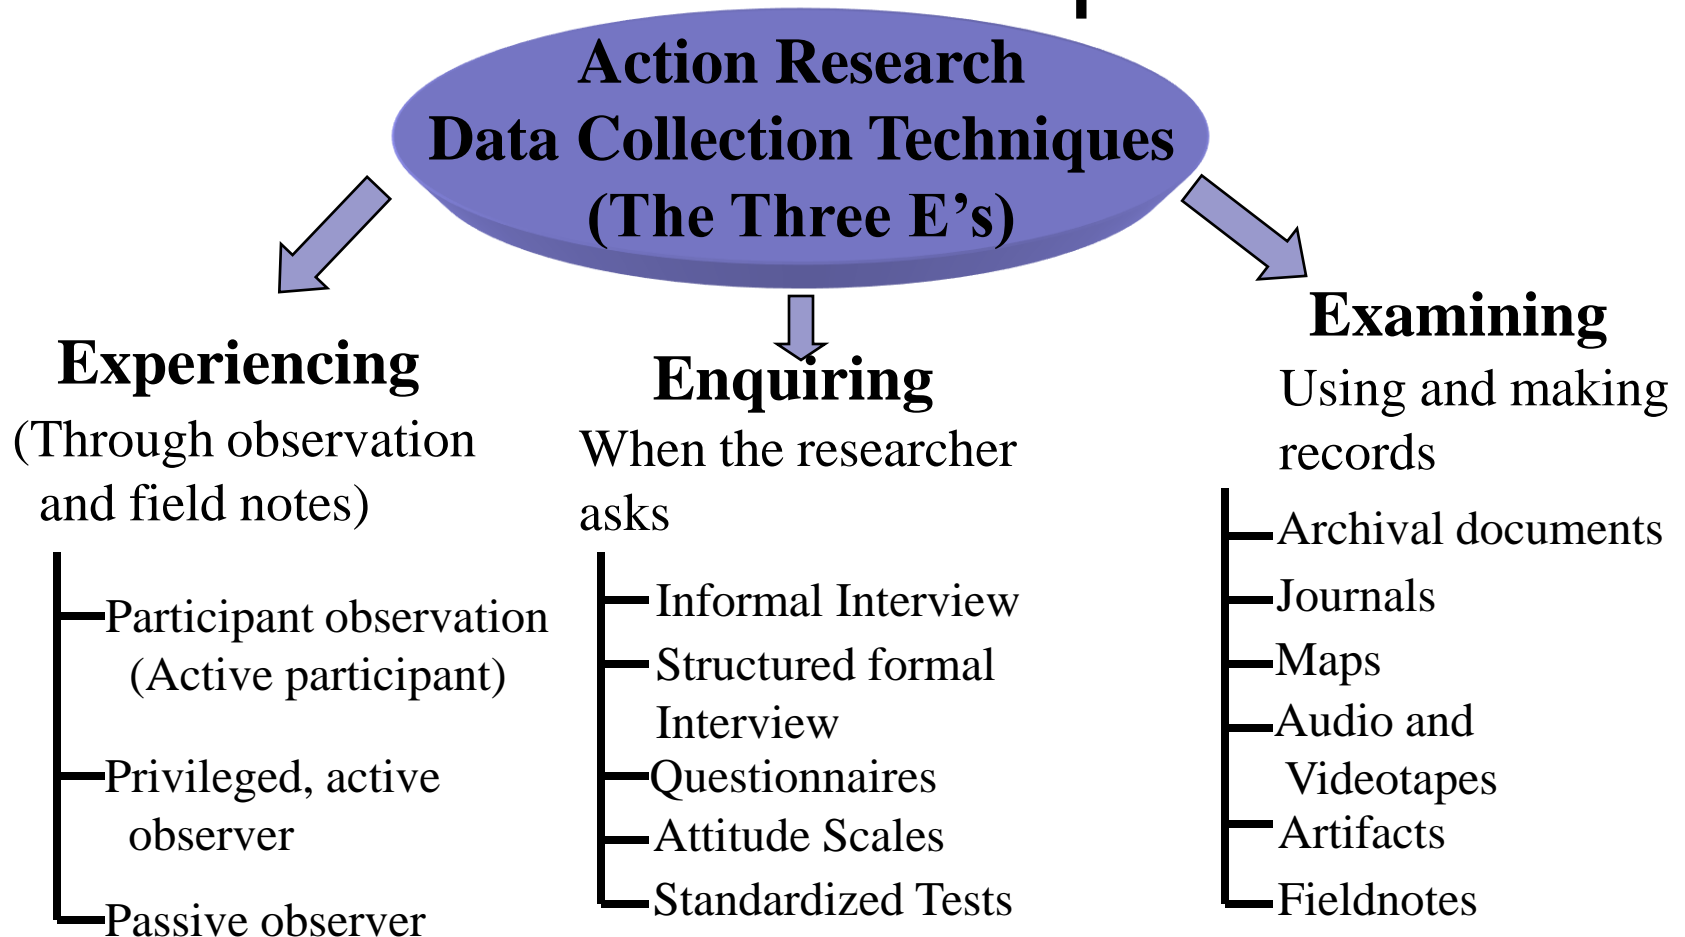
Action Research
Data Collection Techniques
(The Three E’s)

Experiencing
(Through observation and field notes)

Participant observation (Active participant)

Privileged, active observer

Passive observer

Enquiring
When the researcher asks

Informal Interview

Structured formal Interview

Questionnaires

Attitude Scales

Standardized Tests

Examining
Using and making records

Archival documents

Journals

Maps

Audio and Videotapes

Artifacts

Fieldnotes